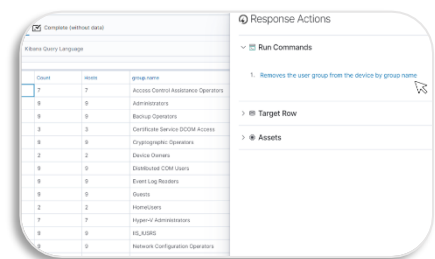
Complete (without data)

Kibana Query Language

| Count | Hosts | group.name |
|---|---|---|
| 7 | 7 | Access Control Assistance Operators |
| 9 | 9 | Administrators |
| 9 | 9 | Backup Operators |
| 3 | 3 | Certificate Service DCOM Access |
| 9 | 9 | Cryptographic Operators |
| 2 | 2 | Device Owners |
| 9 | 9 | Distributed COM Users |
| 9 | 9 | Event Log Readers |
| 9 | 9 | Guests |
| 2 | 2 | HomeUsers |
| 7 | 7 | Hyper-V Administrators |
| 9 | 9 | IIS_IUSRS |
| 9 | 9 | Network Configuration Operators |

Response Actions

Run Commands

1. Removes the user group from the device by group name

Target Row

Assets